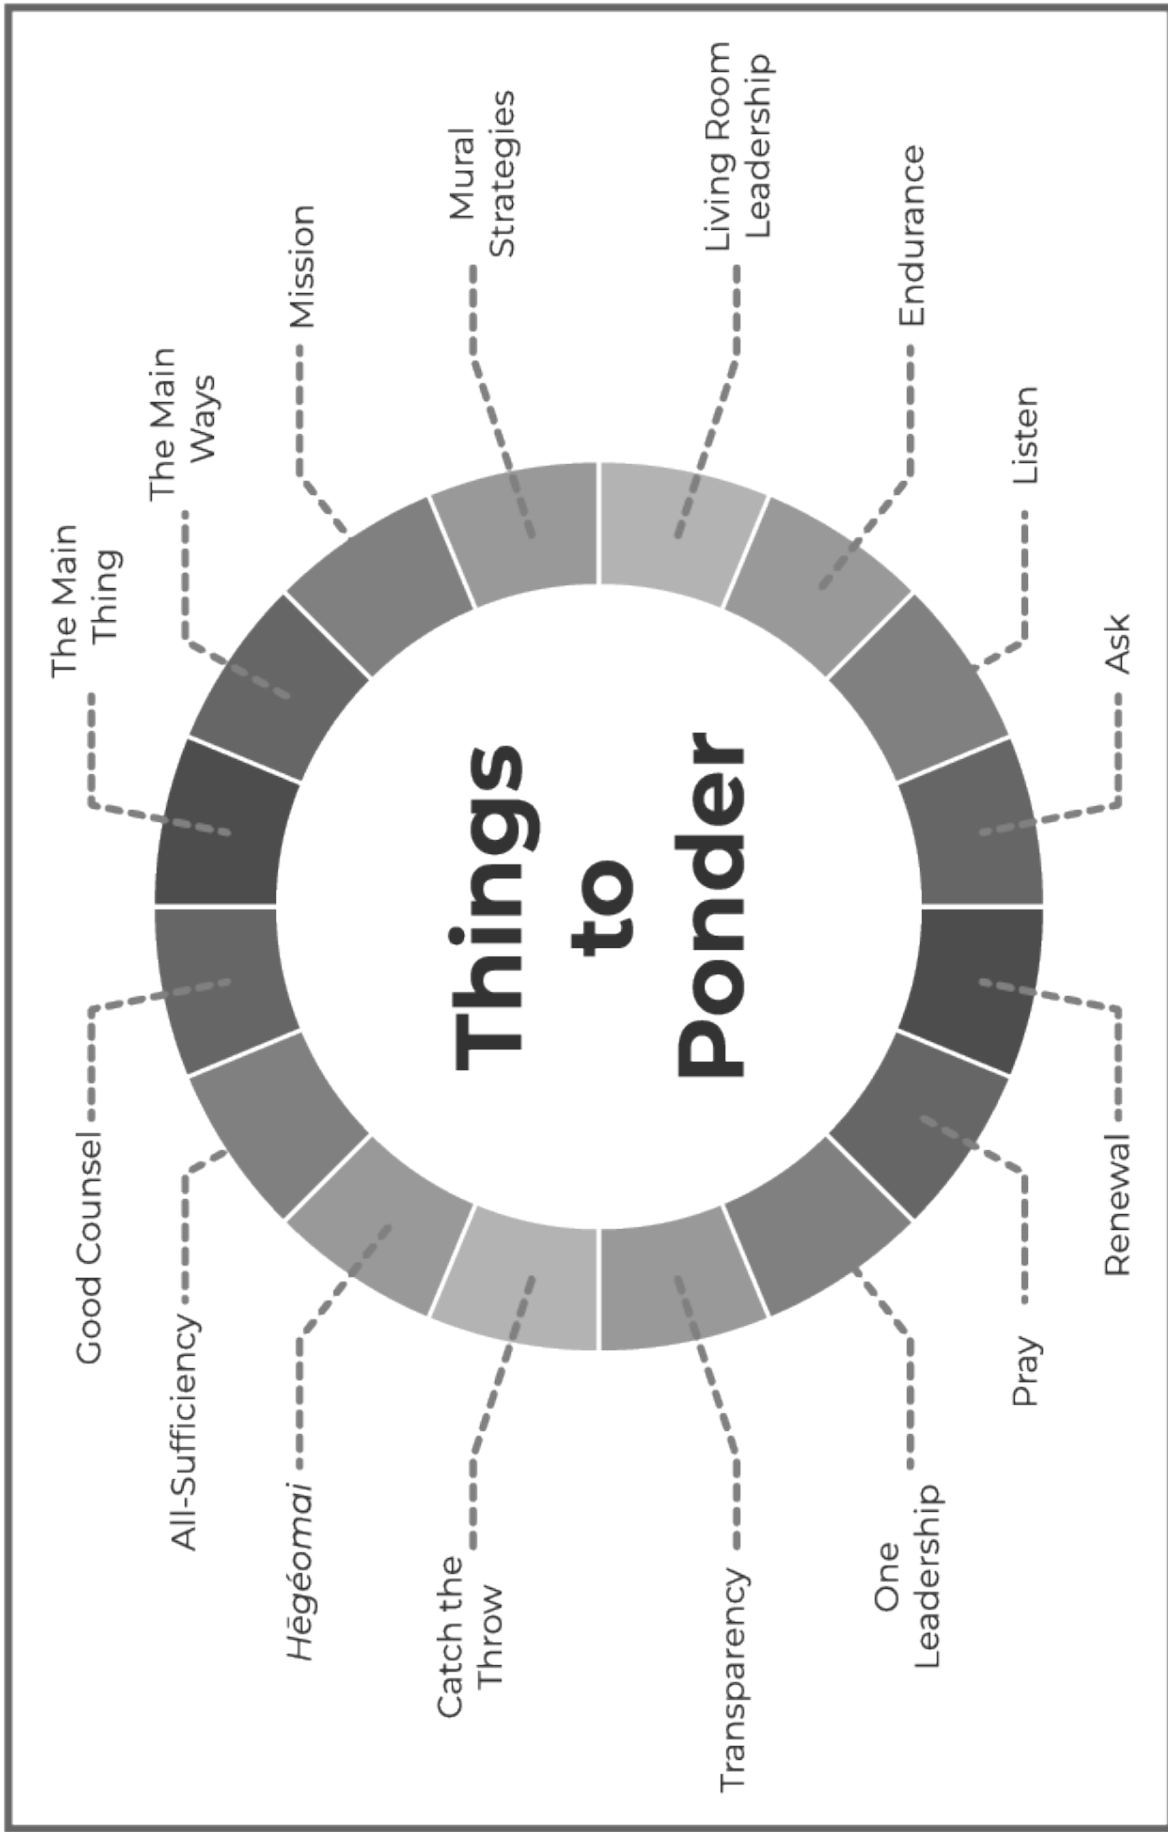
Things to Ponder

The Main Thing

The Main Ways

Mission

Mural Strategies

Living Room Leadership

Endurance

Listen

Ask

Renewal

Pray

One Leadership

Transparency

Catch the Throw

Hēgéomai

All-Sufficiency

Good Counsel